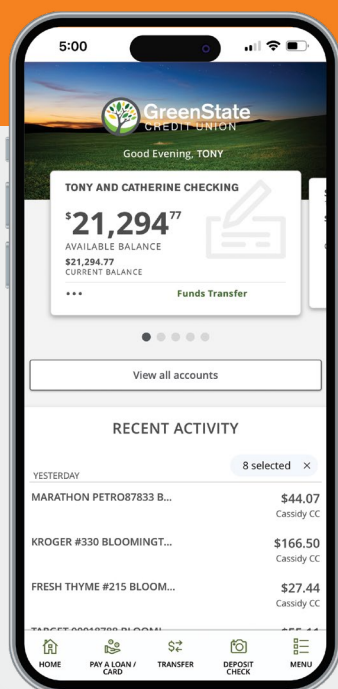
5:00

GreenState
CREDIT UNION

Good Evening, TONY

TONY AND CATHERINE CHECKING

$21,294^{77}$
AVAILABLE BALANCE
$21,294.77
CURRENT BALANCE

•••

Funds Transfer

View all accounts

RECENT ACTIVITY

8 selected ×

YESTERDAY

MARATHON PETRO87833 B...
$44.07
Cassidy CC

KROGER #330 BLOOMINGT...
$166.50
Cassidy CC

FRESH THYME #215 BLOOM...
$27.44
Cassidy CC

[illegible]

HOME
PAY A LOAN / CARD
TRANSFER
DEPOSIT CHECK
MENU